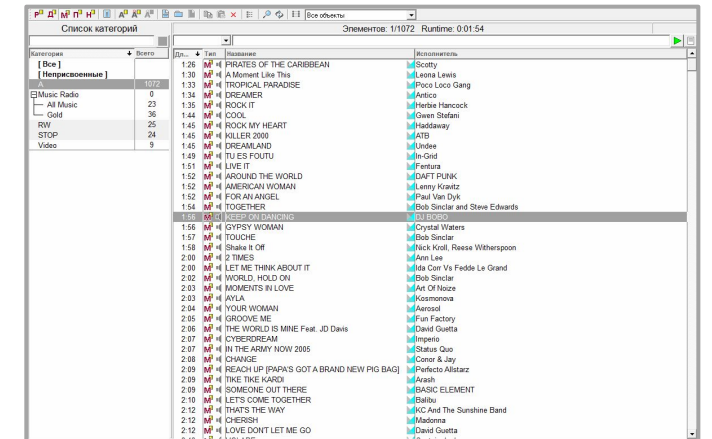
Все объекты

Список категорий

Элементов: 1/1072 Runtime: 0:01:54

| Категория | Всего |
|---|---|
| [ Все ] | |
| [ Неприсвоенные ] | |
| A | 1072 |
| Music Radio | 0 |
| All Music | 23 |
| Gold | 36 |
| RW | 25 |
| STOP | 24 |
| Video | 9 |

| Дл... | Тип | Название | Исполнитель |
|---|---|---|---|
| 1:26 | M³ | PIRATES OF THE CARIBBEAN | Scotty |
| 1:30 | M³ | A Moment Like This | Leona Lewis |
| 1:33 | M³ | TROPICAL PARADISE | Poco Loco Gang |
| 1:34 | M³ | DREAMER | Antico |
| 1:35 | M³ | ROCK IT | Herbie Hancock |
| 1:44 | M³ | COOL | Gwen Stefani |
| 1:45 | M³ | ROCK MY HEART | Haddaway |
| 1:45 | M³ | KILLER 2000 | ATB |
| 1:45 | M³ | DREAMLAND | Undee |
| 1:49 | M³ | TU ES FOUTU | In-Grid |
| 1:51 | M³ | LIVE IT | Fentura |
| 1:52 | M³ | AROUND THE WORLD | DAFT PUNK |
| 1:52 | M³ | AMERICAN WOMAN | Lenny Kravitz |
| 1:52 | M³ | FOR AN ANGEL | Paul Van Dyk |
| 1:54 | M³ | TOGETHER | Bob Sinclar and Steve Edwards |
| 1:56 | M³ | KEEP ON DANCING | DJ BOBO |
| 1:56 | M³ | GYPSY WOMAN | Crystal Waters |
| 1:57 | M³ | TOUCHE | Bob Sinclar |
| 1:58 | M³ | Shake It Off | Nick Kroll, Reese Witherspoon |
| 2:00 | M³ | 2 TIMES | Ann Lee |
| 2:00 | M³ | LET ME THINK ABOUT IT | Ida Corr Vs Fedde Le Grand |
| 2:02 | M³ | WORLD, HOLD ON | Bob Sinclar |
| 2:03 | M³ | MOMENTS IN LOVE | Art Of Noize |
| 2:03 | M³ | AYLA | Kosmonova |
| 2:04 | M³ | YOUR WOMAN | Aerosol |
| 2:05 | M³ | GROOVE ME | Fun Factory |
| 2:06 | M³ | THE WORLD IS MINE Feat. JD Davis | David Guetta |
| 2:07 | M³ | CYBERDREAM | Imperio |
| 2:07 | M³ | IN THE ARMY NOW 2005 | Status Quo |
| 2:08 | M³ | CHANGE | Conor & Jay |
| 2:09 | M³ | REACH UP [PAPA'S GOT A BRAND NEW PIG BAG] | Perfecto Allstarz |
| 2:09 | M³ | TIKE TIKE KARDI | Arash |
| 2:09 | M³ | SOMEONE OUT THERE | BASIC ELEMENT |
| 2:10 | M³ | LET'S COME TOGETHER | Balibu |
| 2:12 | M³ | THAT'S THE WAY | KC And The Sunshine Band |
| 2:12 | M³ | CHERISH | Madonna |
| 2:12 | M³ | LOVE DON'T LET ME GO | David Guetta |